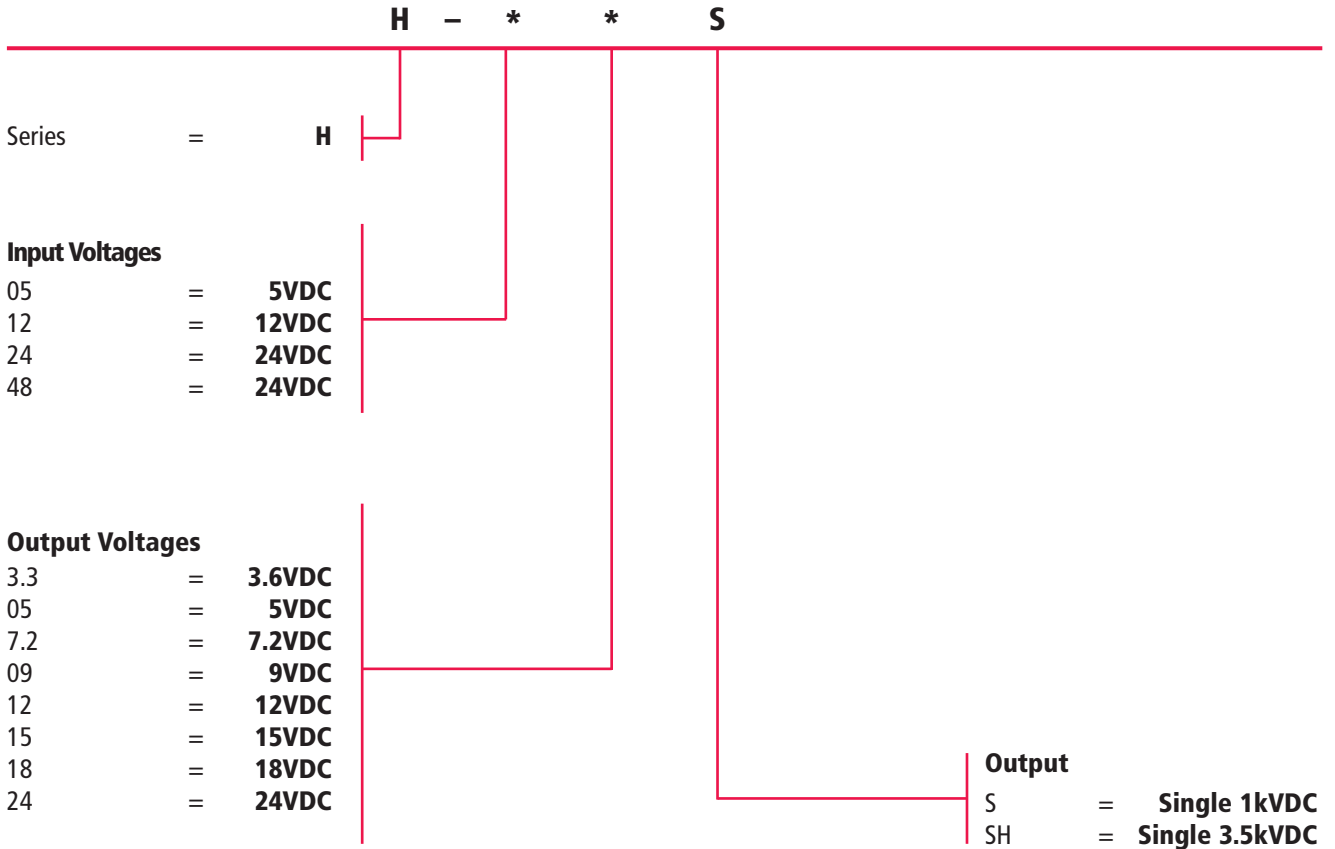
H – * * S

Series = H

Input Voltages
05 = 5VDC
12 = 12VDC
24 = 24VDC
48 = 24VDC

Output Voltages
3.3 = 3.6VDC
05 = 5VDC
7.2 = 7.2VDC
09 = 9VDC
12 = 12VDC
15 = 15VDC
18 = 18VDC
24 = 24VDC

Output
S = Single 1kVDC
SH = Single 3.5kVDC